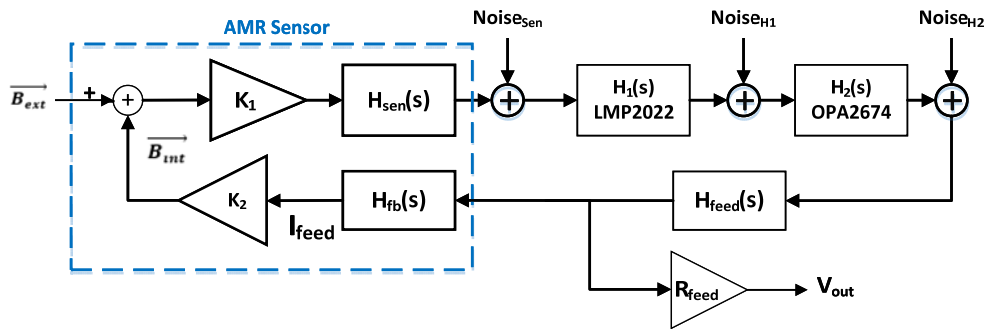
AMR Sensor

$\overrightarrow{B_{ext}}$ +

+

$\overrightarrow{B_{int}}$

$K_1$

$H_{sen}(s)$

$Noise_{Sen}$

$H_1(s)$
LMP2022

$Noise_{H1}$

$H_2(s)$
OPA2674

$Noise_{H2}$

$K_2$

$H_{fb}(s)$

$I_{feed}$

$H_{feed}(s)$

$R_{feed}$

$V_{out}$